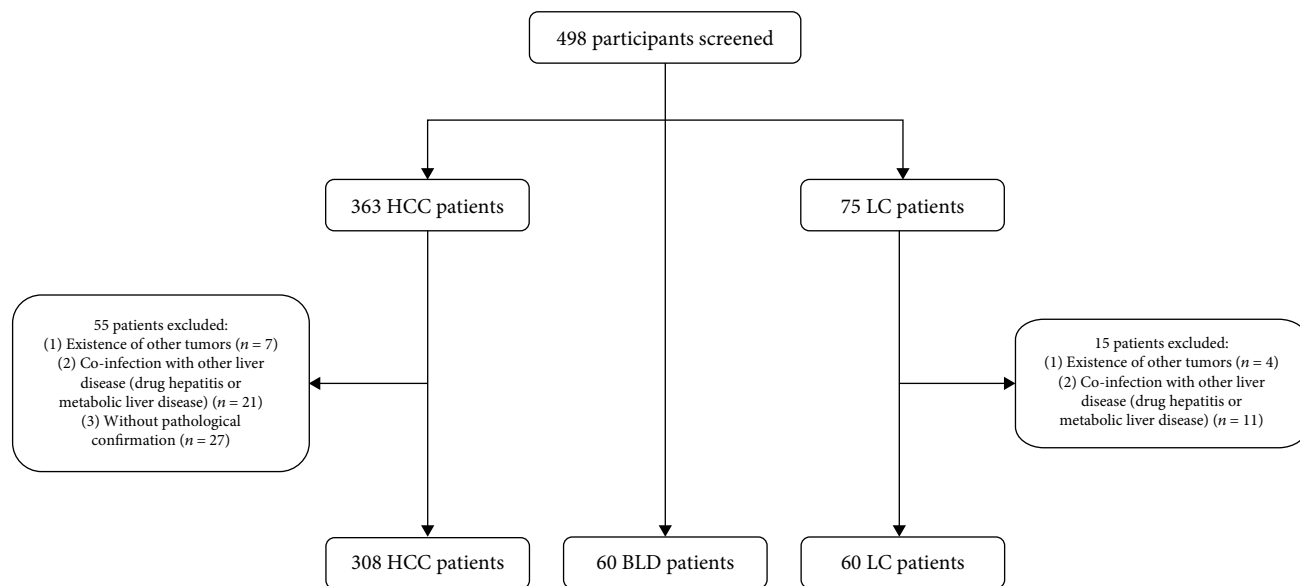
498 participants screened

363 HCC patients

75 LC patients

55 patients excluded:
(1) Existence of other tumors ($n = 7$)
(2) Co-infection with other liver disease (drug hepatitis or metabolic liver disease) ($n = 21$)
(3) Without pathological confirmation ($n = 27$)

15 patients excluded:
(1) Existence of other tumors ($n = 4$)
(2) Co-infection with other liver disease (drug hepatitis or metabolic liver disease) ($n = 11$)

308 HCC patients

60 BLD patients

60 LC patients